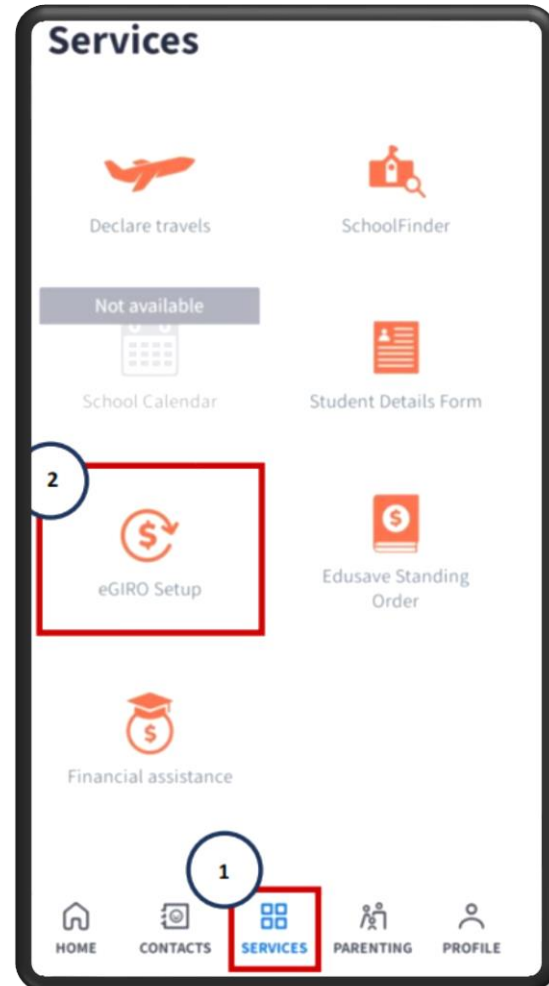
Services

Declare travels

SchoolFinder

Not available

School Calendar

Student Details Form

2

eGIRO Setup

Edusave Standing Order

Financial assistance

1

HOME CONTACTS SERVICES PARENTING PROFILE